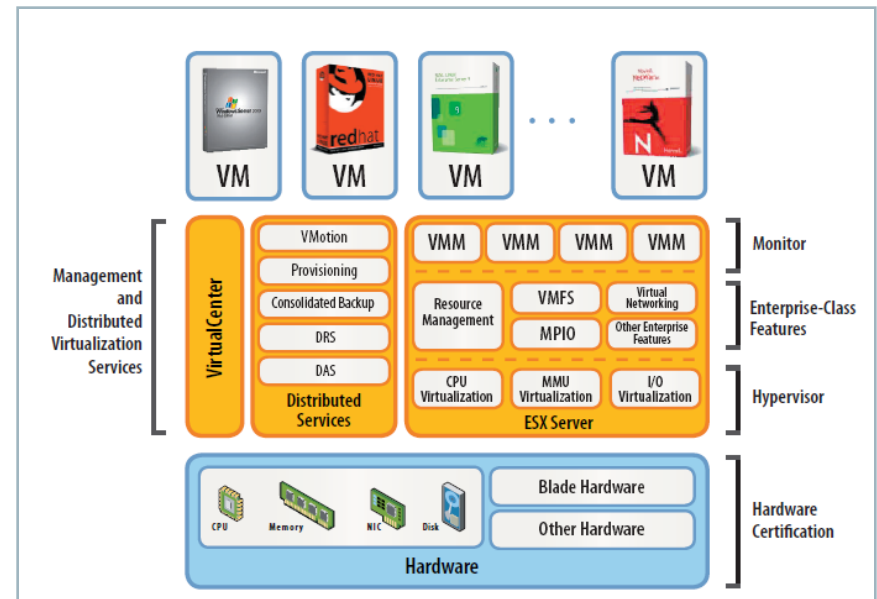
Windows Server 2003

redhat

N

VM

VM

VM

VM

Management and Distributed Virtualization Services

VirtualCenter

VMotion

Provisioning

Consolidated Backup

DRS

DAS

Distributed Services

VMM

VMM

VMM

VMM

Resource Management

VMFS

Virtual Networking

MPIO

Other Enterprise Features

CPU Virtualization

MMU Virtualization

I/O Virtualization

ESX Server

Monitor

Enterprise-Class Features

Hypervisor

CPU

Memory

NIC

Disk

Blade Hardware

Other Hardware

Hardware

Hardware Certification